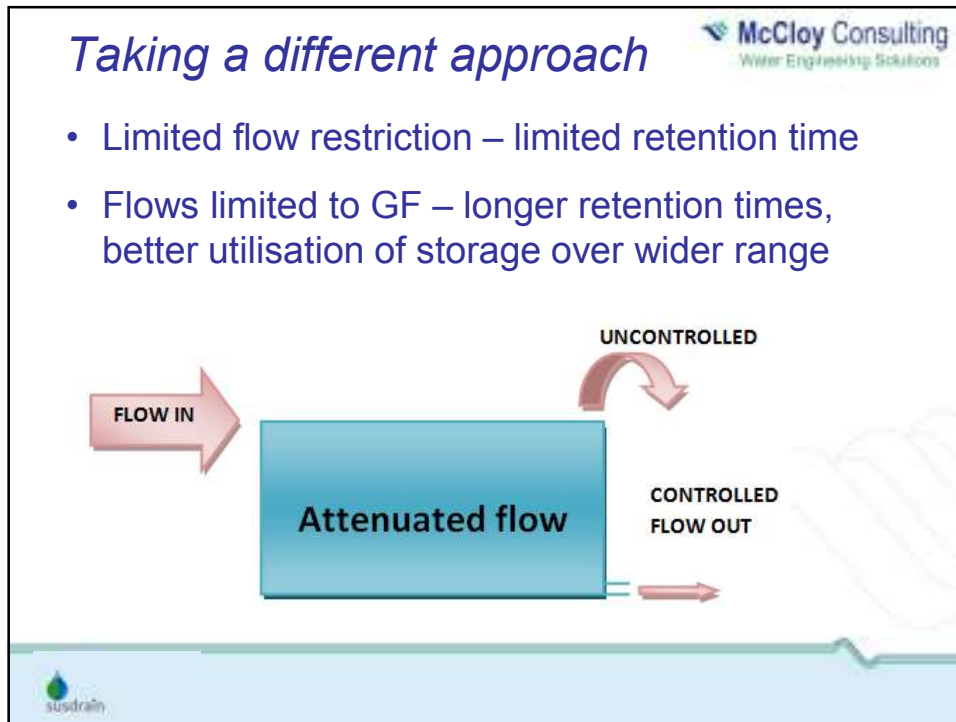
Taking a different approach

McCloy Consulting
Water Engineering Solutions

• Limited flow restriction – limited retention time

• Flows limited to GF – longer retention times, better utilisation of storage over wider range

UNCONTROLLED

FLOW IN

Attenuated flow

CONTROLLED
FLOW OUT

susdrain